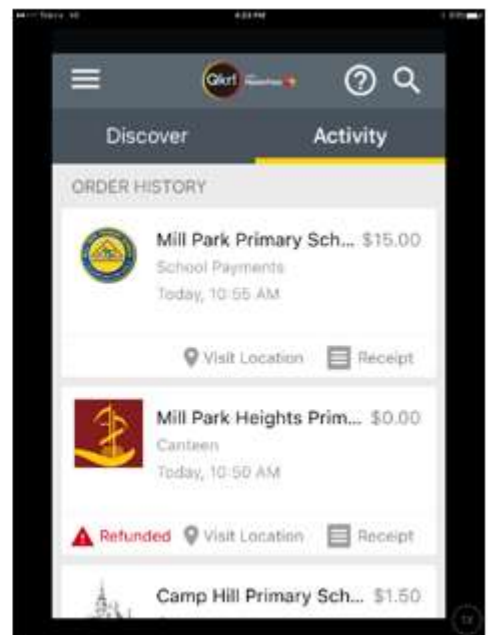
Telstra 4G 4:23 PM

Qkr!

Discover

Activity

ORDER HISTORY

Mill Park Primary Sch... $15.00

School Payments

Today, 10:55 AM

Visit Location

Receipt

Mill Park Heights Prim... $0.00

Canteen

Today, 10:50 AM

Refunded

Visit Location

Receipt

Camp Hill Primary Sch... $1.50